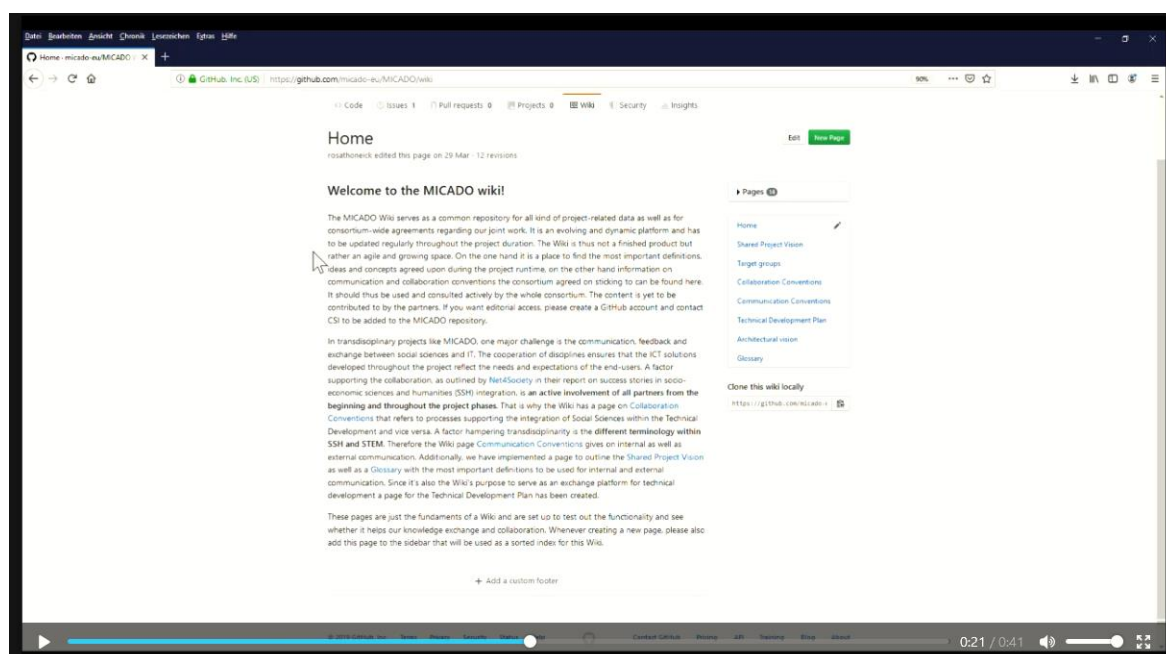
Datei Bearbeiten Ansicht Chronik Lesezeichen Extras Hilfe

Home · micado-eu/MICADO ×

GitHub, Inc. (US) https://github.com/micado-eu/MICADO/wiki 90%

Code Issues 1 Pull requests 0 Projects 0 Wiki Security Insights

Home

rosathoneick edited this page on 29 Mar · 12 revisions

Edit New Page

Welcome to the MICADO wiki!

The MICADO Wiki serves as a common repository for all kind of project-related data as well as for consortium-wide agreements regarding our joint work. It is an evolving and dynamic platform and has to be updated regularly throughout the project duration. The Wiki is thus not a finished product but rather an agile and growing space. On the one hand it is a place to find the most important definitions, ideas and concepts agreed upon during the project runtime, on the other hand information on communication and collaboration conventions the consortium agreed on sticking to can be found here. It should thus be used and consulted actively by the whole consortium. The content is yet to be contributed to by the partners. If you want editorial access, please create a GitHub account and contact CSI to be added to the MICADO repository.

In transdisciplinary projects like MICADO, one major challenge is the communication, feedback and exchange between social sciences and IT. The cooperation of disciplines ensures that the ICT solutions developed throughout the project reflect the needs and expectations of the end-users. A factor supporting the collaboration, as outlined by Net4Society in their report on success stories in socio-economic sciences and humanities (SSH) integration, is an active involvement of all partners from the beginning and throughout the project phases. That is why the Wiki has a page on Collaboration Conventions that refers to processes supporting the integration of Social Sciences within the Technical Development and vice versa. A factor hampering transdisciplinarity is the different terminology within SSH and STEM. Therefore the Wiki page Communication Conventions gives on internal as well as external communication. Additionally, we have implemented a page to outline the Shared Project Vision as well as a Glossary with the most important definitions to be used for internal and external communication. Since it's also the Wiki's purpose to serve as an exchange platform for technical development a page for the Technical Development Plan has been created.

These pages are just the fundaments of a Wiki and are set up to test out the functionality and see whether it helps our knowledge exchange and collaboration. Whenever creating a new page, please also add this page to the sidebar that will be used as a sorted index for this Wiki.

+ Add a custom footer

Pages 10

Home
Shared Project Vision
Target groups
Collaboration Conventions
Communication Conventions
Technical Development Plan
Architectural vision
Glossary

Clone this wiki locally

https://github.com/micado-e

© 2019 GitHub, Inc. Terms Privacy Security Status Help Contact GitHub Pricing API Training Blog About

0:21 / 0:41